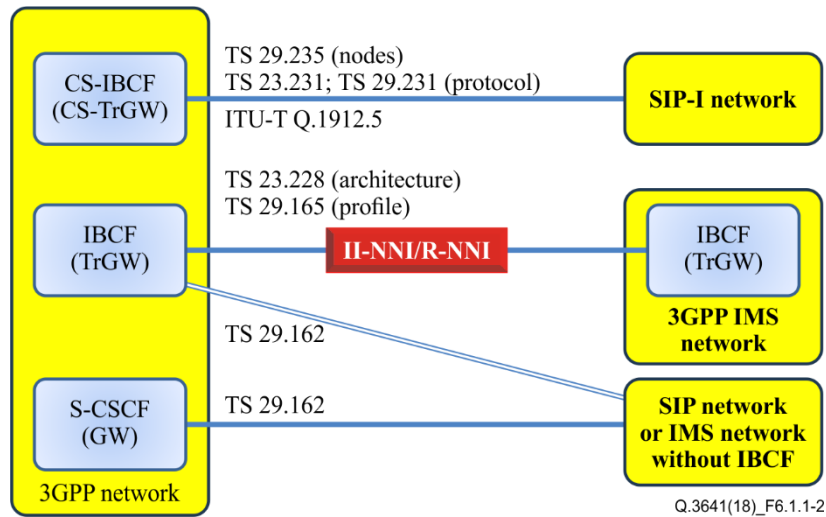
CS-IBCF
(CS-TrGW)

TS 29.235 (nodes)
TS 23.231; TS 29.231 (protocol)
ITU-T Q.1912.5

SIP-I network

TS 23.228 (architecture)
TS 29.165 (profile)

IBCF
(TrGW)

II-NNI/R-NNI

IBCF
(TrGW)

3GPP IMS network

TS 29.162

S-CSCF
(GW)

TS 29.162

SIP network or IMS network without IBCF

3GPP network

Q.3641(18)_F6.1.1-2